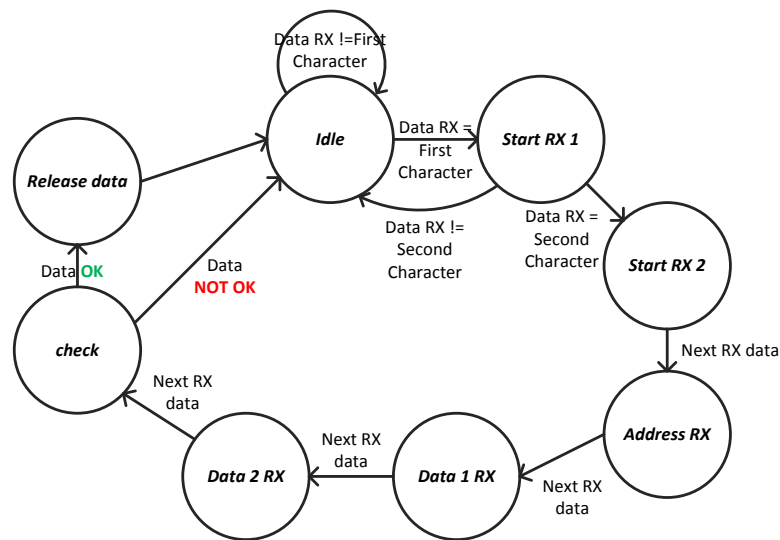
Data RX !=First Character

Idle

Data RX = First Character

Start RX 1

Release data

Data RX != Second Character

Data RX = Second Character

Start RX 2

Data OK

Data NOT OK

check

Next RX data

Next RX data

Address RX

Next RX data

Data 2 RX

Data 1 RX

Next RX data